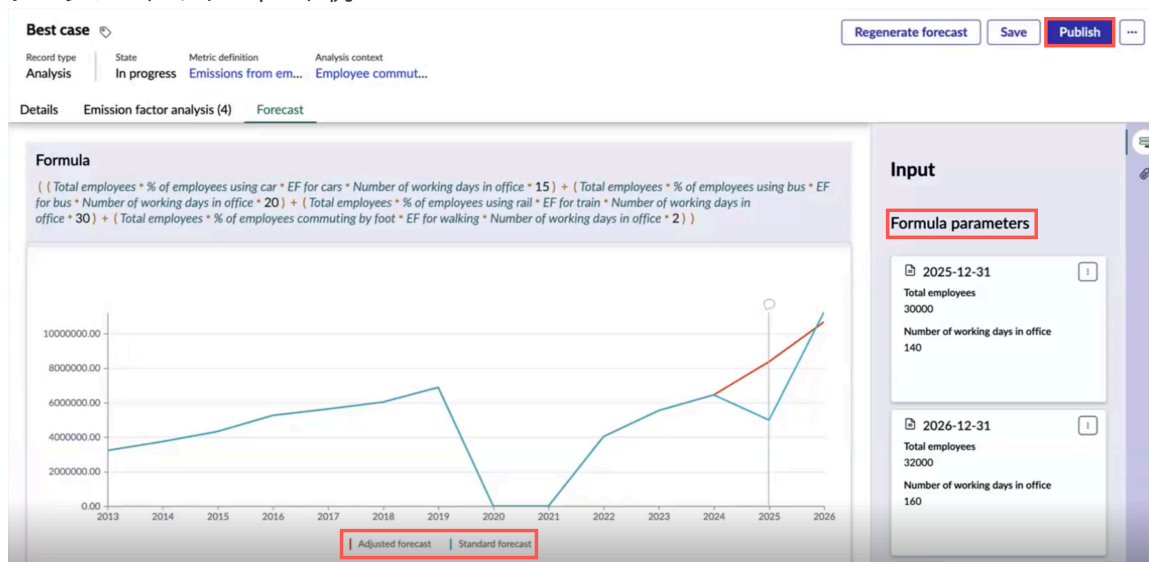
Best case

Regenerate forecast | Save | Publish | ...

Record type
Analysis

State
In progress

Metric definition
Emissions from em...

Analysis context
Employee commut...

Details | Emission factor analysis (4) | Forecast

Formula

( ( Total employees * % of employees using car * EF for cars * Number of working days in office * 15 ) + ( Total employees * % of employees using bus * EF for bus * Number of working days in office * 20 ) + ( Total employees * % of employees using rail * EF for train * Number of working days in office * 30 ) + ( Total employees * % of employees commuting by foot * EF for walking * Number of working days in office * 2 ) )

10000000.00
8000000.00
6000000.00
4000000.00
2000000.00
0.00

2013 2014 2015 2016 2017 2018 2019 2020 2021 2022 2023 2024 2025 2026

Adjusted forecast | Standard forecast

Input

Formula parameters

2025-12-31
Total employees
30000
Number of working days in office
140

2026-12-31
Total employees
32000
Number of working days in office
160